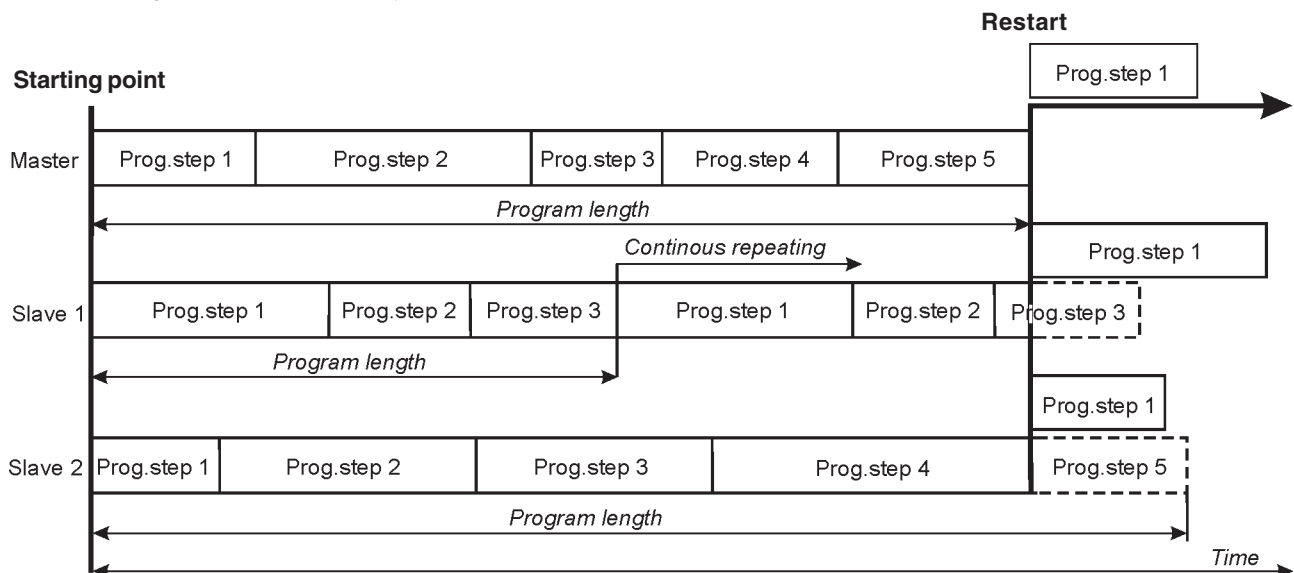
Restart

Starting point

Prog.step 1

Master Prog.step 1 Prog.step 2 Prog.step 3 Prog.step 4 Prog.step 5

Program length

Continous repeating

Prog.step 1

Slave 1 Prog.step 1 Prog.step 2 Prog.step 3 Prog.step 1 Prog.step 2 Prog.step 3

Program length

Prog.step 1

Slave 2 Prog.step 1 Prog.step 2 Prog.step 3 Prog.step 4 Prog.step 5

Program length

Time